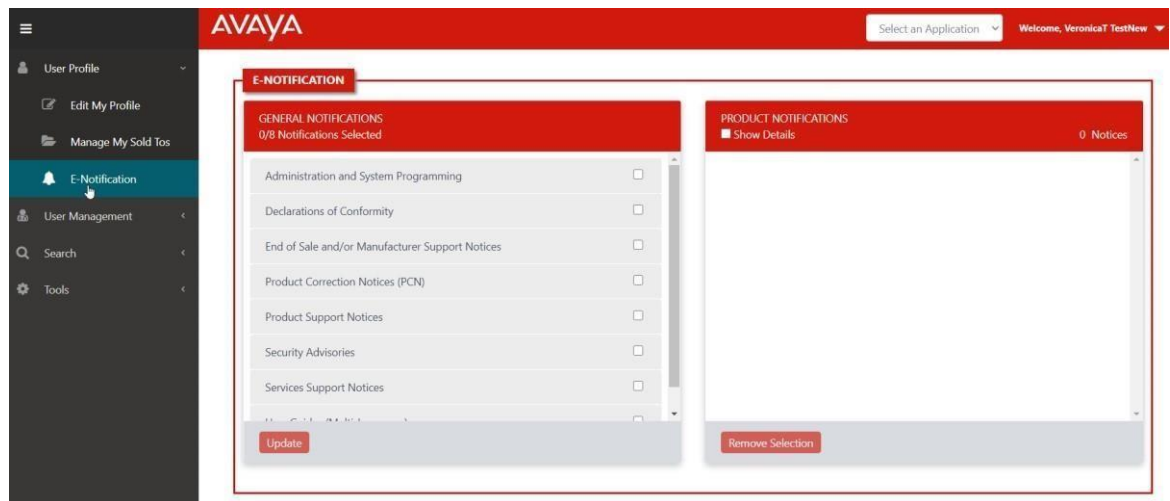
AVAYA

Select an Application

Welcome, VeronicaT TestNew

User Profile

Edit My Profile

Manage My Sold Tos

E-Notification

User Management

Search

Tools

E-NOTIFICATION

GENERAL NOTIFICATIONS
0/8 Notifications Selected

Administration and System Programming

Declarations of Conformity

End of Sale and/or Manufacturer Support Notices

Product Correction Notices (PCN)

Product Support Notices

Security Advisories

Services Support Notices

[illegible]

Update

PRODUCT NOTIFICATIONS
Show Details

0 Notices

Remove Selection